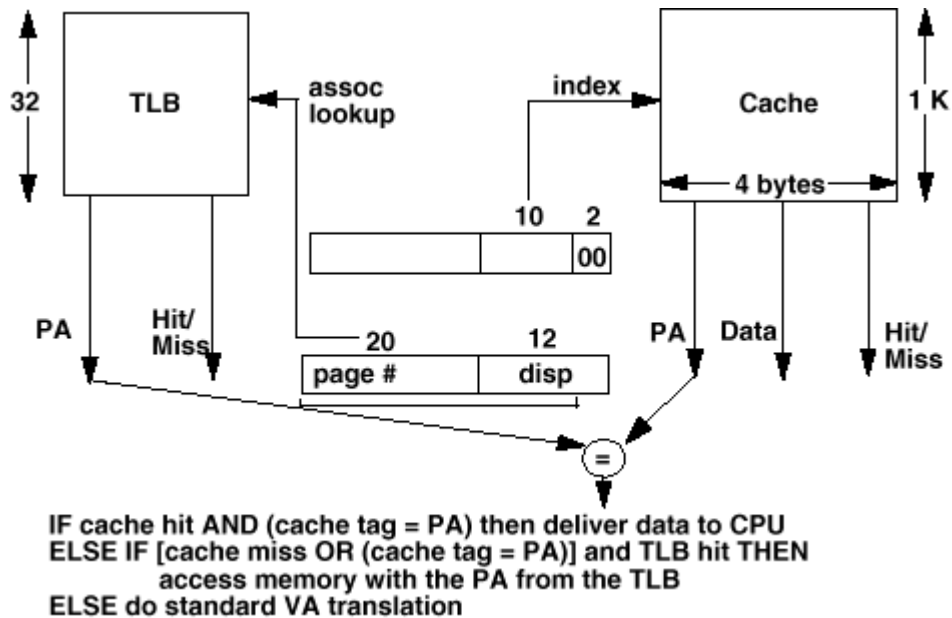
32

TLB

assoc lookup

index

Cache

1 K

4 bytes

10 2

00

PA

Hit/ Miss

20 12

page # disp

PA Data Hit/ Miss

=

IF cache hit AND (cache tag = PA) then deliver data to CPU
ELSE IF [cache miss OR (cache tag = PA)] and TLB hit THEN
access memory with the PA from the TLB
ELSE do standard VA translation